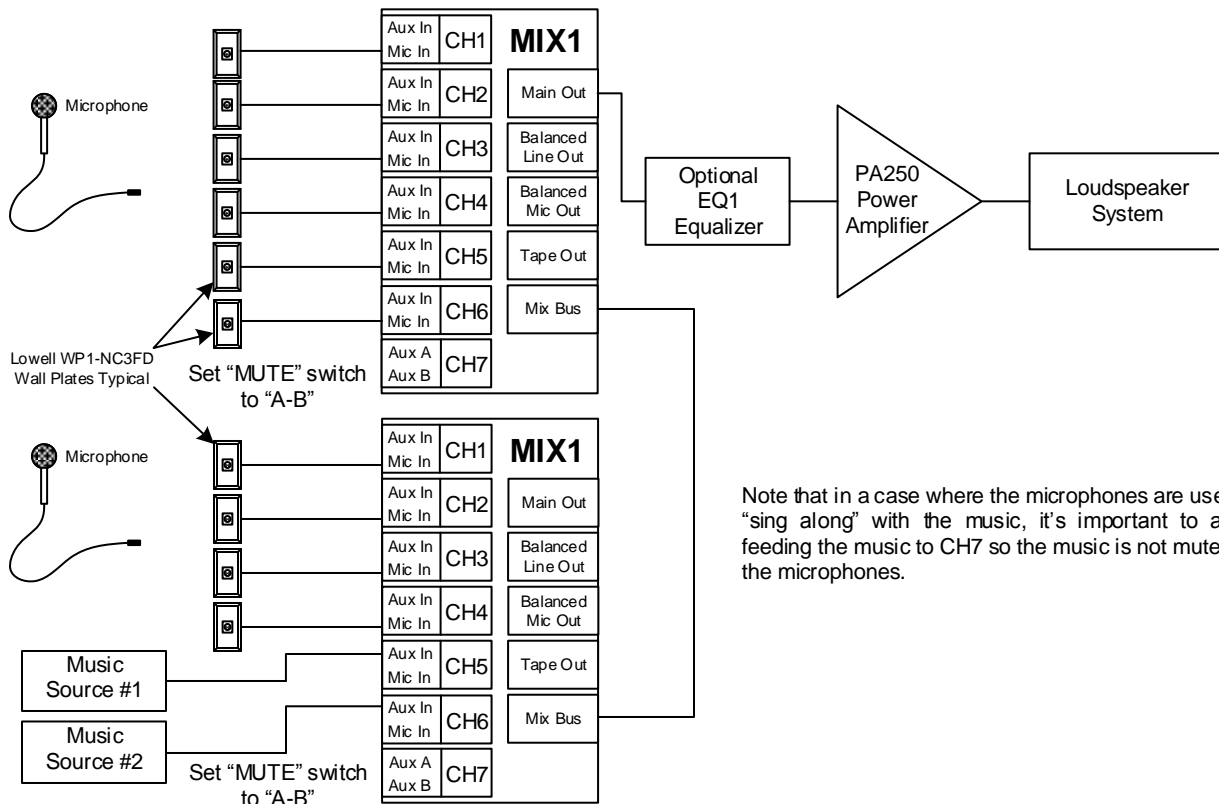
Microphone

Aux In
Mic In
CH1

MIX1

Aux In
Mic In
CH2

Main Out

Aux In
Mic In
CH3

Balanced Line Out

Aux In
Mic In
CH4

Balanced Mic Out

Aux In
Mic In
CH5

Tape Out

Aux In
Mic In
CH6

Mix Bus

Aux A
Aux B
CH7

Optional EQ1 Equalizer

PA250 Power Amplifier

Loudspeaker System

Lowell WP1-NC3FD Wall Plates Typical

Set "MUTE" switch to "A-B"

Microphone

Aux In
Mic In
CH1

MIX1

Aux In
Mic In
CH2

Main Out

Aux In
Mic In
CH3

Balanced Line Out

Aux In
Mic In
CH4

Balanced Mic Out

Music Source #1

Aux In
Mic In
CH5

Tape Out

Music Source #2

Aux In
Mic In
CH6

Mix Bus

Aux A
Aux B
CH7

Set "MUTE" switch to "A-B"

Note that in a case where the microphones are use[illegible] "sing along" with the music, it's important to a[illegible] feeding the music to CH7 so the music is not mute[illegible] the microphones.